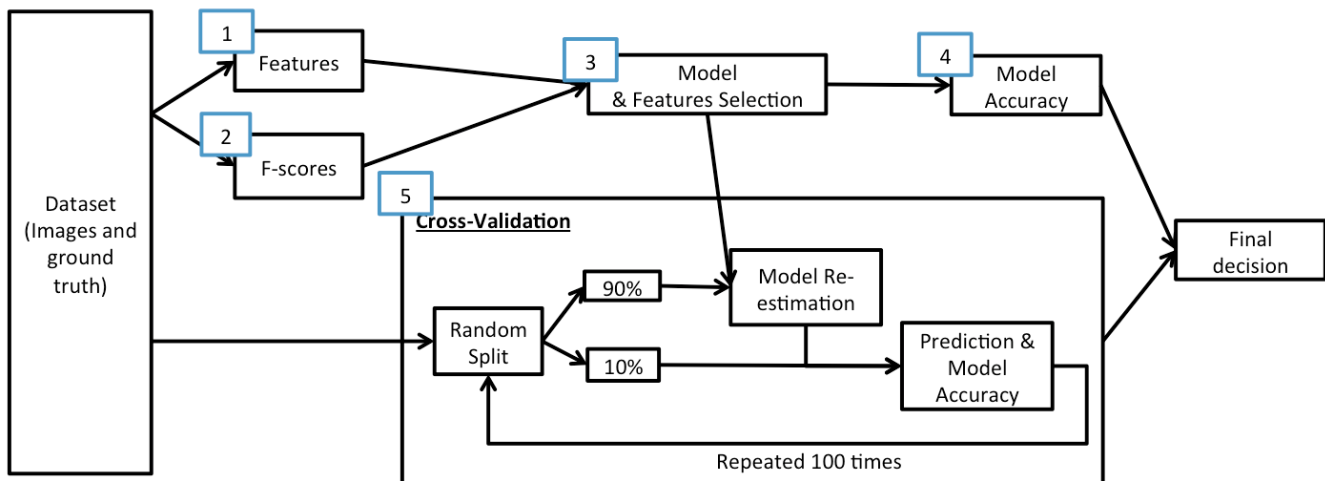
Dataset (Images and ground truth)

1

Features

2

F-scores

3

Model & Features Selection

4

Model Accuracy

5

Cross-Validation

Random Split

90%

10%

Model Re-estimation

Prediction & Model Accuracy

Repeated 100 times

Final decision